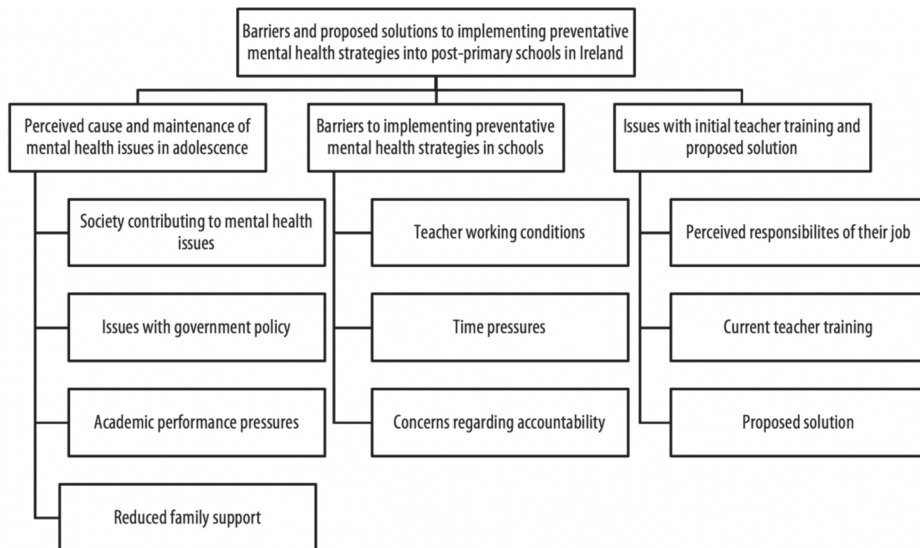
Barriers and proposed solutions to implementing preventative mental health strategies into post-primary schools in Ireland

Perceived cause and maintenance of mental health issues in adolescence

Society contributing to mental health issues

Issues with government policy

Academic performance pressures

Reduced family support

Barriers to implementing preventative mental health strategies in schools

Teacher working conditions

Time pressures

Concerns regarding accountability

Issues with initial teacher training and proposed solution

Perceived responsibilites of their job

Current teacher training

Proposed solution